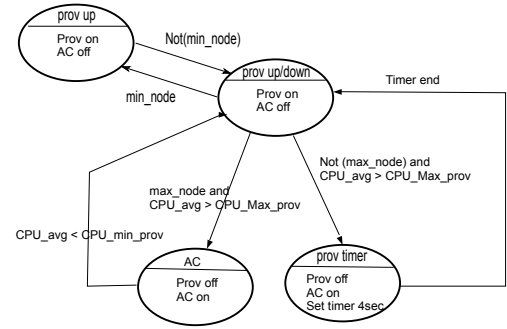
prov up

Prov on
AC off

Not(min_node)

min_node

prov up/down

Prov on
AC off

Timer end

max_node and
CPU_avg > CPU_Max_prov

Not (max_node) and
CPU_avg > CPU_Max_prov

CPU_avg < CPU_min_prov

AC

Prov off
AC on

prov timer

Prov off
AC on
Set timer 4sec